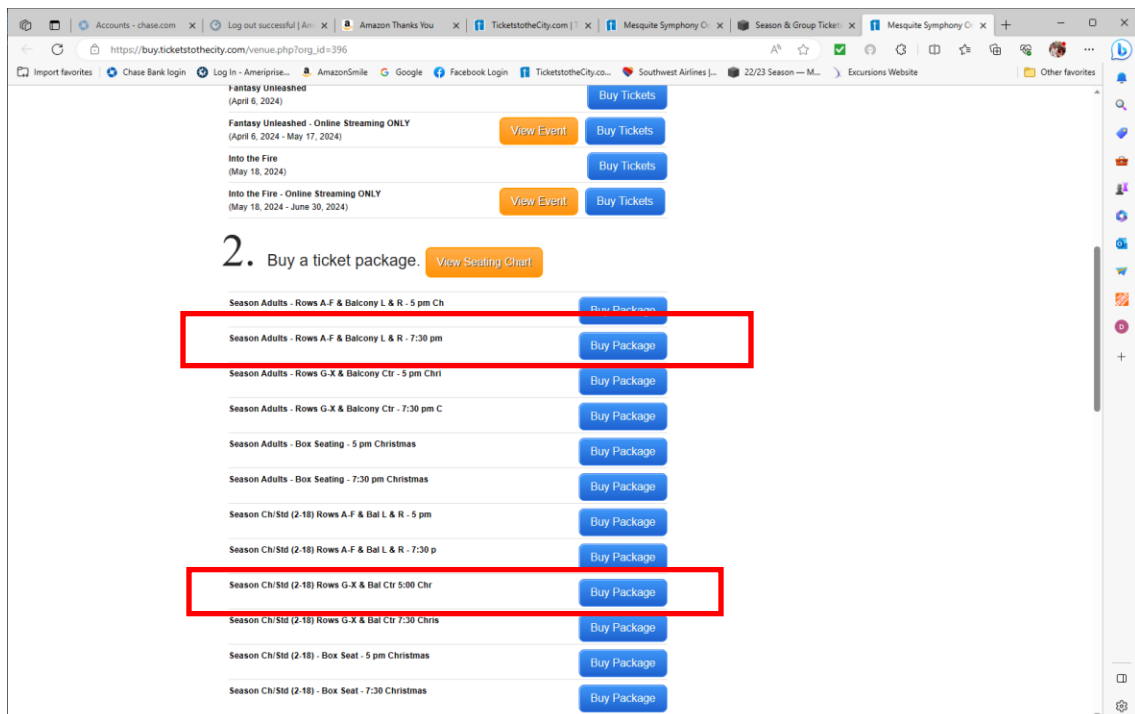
Accounts - chase.com | Log out successful | Am | Amazon Thanks You | TicketstotheCity.com | T | Mesquite Symphony O | Season & Group Ticket | Mesquite Symphony O

https://buy.ticketstothecity.com/venue.php?org_id=396

Import favorites | Chase Bank login | Log In - Ameriprise... | AmazonSmile | Google | Facebook Login | TicketstotheCity.co... | Southwest Airlines |... | 22/23 Season — M... | Excursions Website | Other favorites

Fantasy Unleashed
(April 6, 2024)
Buy Tickets

Fantasy Unleashed - Online Streaming ONLY
(April 6, 2024 - May 17, 2024)
View Event Buy Tickets

Into the Fire
(May 18, 2024)
Buy Tickets

Into the Fire - Online Streaming ONLY
(May 18, 2024 - June 30, 2024)
View Event Buy Tickets

2. Buy a ticket package. View Seating Chart

Season Adults - Rows A-F & Balcony L & R - 5 pm Ch Buy Package
Season Adults - Rows A-F & Balcony L & R - 7:30 pm Buy Package
Season Adults - Rows G-X & Balcony Ctr - 5 pm Chri Buy Package
Season Adults - Rows G-X & Balcony Ctr - 7:30 pm C Buy Package
Season Adults - Box Seating - 5 pm Christmas Buy Package
Season Adults - Box Seating - 7:30 pm Christmas Buy Package
Season Ch/Std (2-18) Rows A-F & Bal L & R - 5 pm Buy Package
Season Ch/Std (2-18) Rows A-F & Bal L & R - 7:30 p Buy Package
Season Ch/Std (2-18) Rows G-X & Bal Ctr 5:00 Chr Buy Package
Season Ch/Std (2-18) Rows G-X & Bal Ctr 7:30 Chris Buy Package
Season Ch/Std (2-18) - Box Seat - 5 pm Christmas Buy Package
Season Ch/Std (2-18) - Box Seat - 7:30 Christmas Buy Package